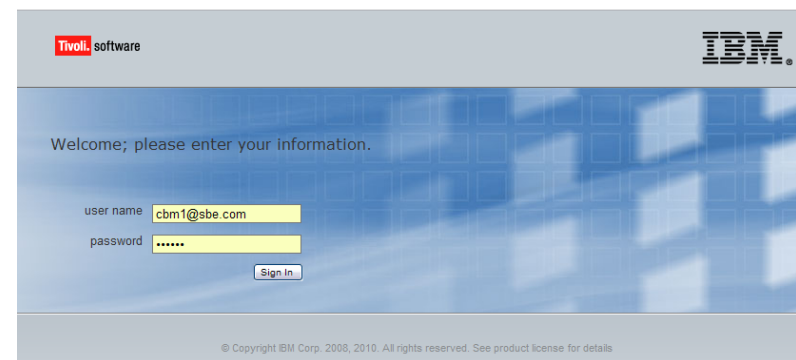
Tivoli. software

IBM.

Welcome; please enter your information.

user name cbm1@sbe.com

password ••••••

Sign In

© Copyright IBM Corp. 2008, 2010. All rights reserved. See product license for details